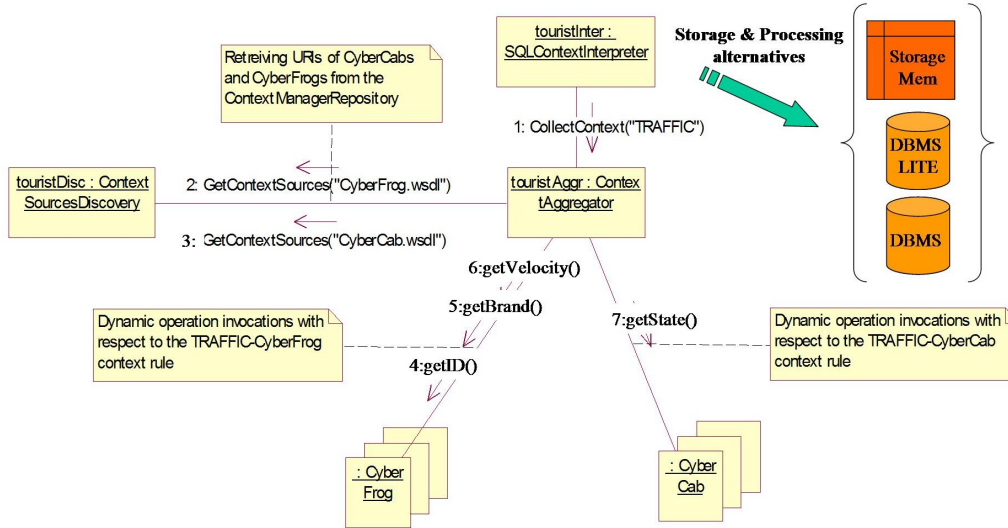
Retreiving URIs of CyberCabs and CyberFrogs from the ContextManagerRepository

touristInter : SQLContextInterpreter

Storage & Processing alternatives

Storage Mem

DBMS LITE

DBMS

1: CollectContext("TRAFFIC")

touristDisc : Context SourcesDiscovery

2: GetContextSources("CyberFrog.wsdl")

touristAggr : ContextAggregator

3: GetContextSources("CyberCab.wsdl")

6:getVelocity()

5:getBrand()

Dynamic operation invocations with respect to the TRAFFIC-CyberFrog context rule

7:getState()

Dynamic operation invocations with respect to the TRAFFIC-CyberCab context rule

4:getID()

: Cyber Frog

: Cyber Cab